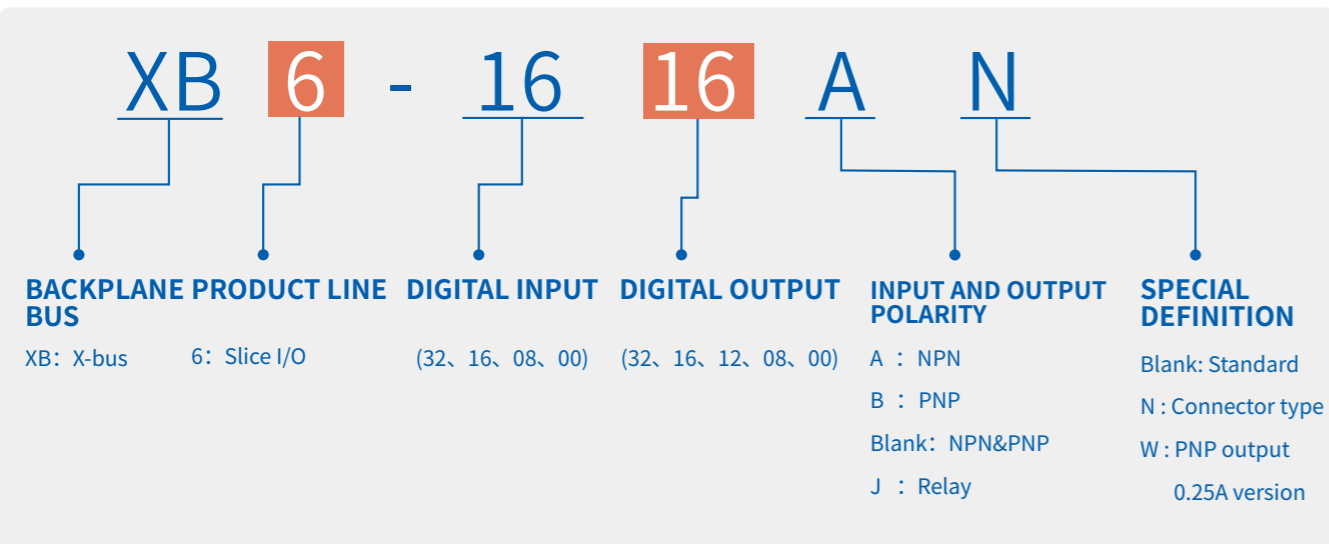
XB 6 - 16 16 A N

BACKPLANE BUS
XB：X-bus

PRODUCT LINE
6：Slice I/O

DIGITAL INPUT
(32、16、08、00)

DIGITAL OUTPUT
(32、16、12、08、00)

INPUT AND OUTPUT POLARITY
A ：NPN
B ：PNP
Blank：NPN&PNP
J ：Relay

SPECIAL DEFINITION
Blank: Standard
N : Connector type
W : PNP output 0.25A version